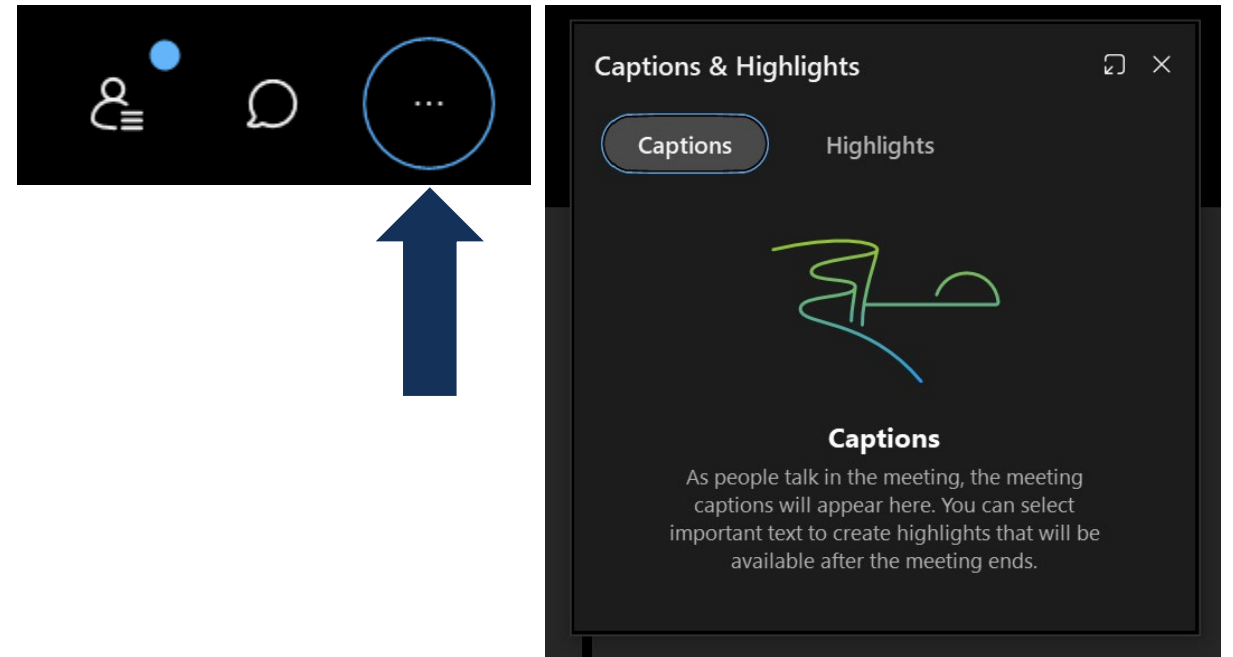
...

Captions & Highlights

Captions

Highlights

Captions

As people talk in the meeting, the meeting captions will appear here. You can select important text to create highlights that will be available after the meeting ends.